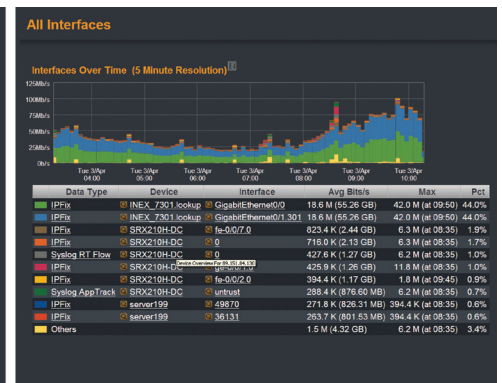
All Interfaces

Interfaces Over Time (5 Minute Resolution)

125Mb/s
100Mb/s
75Mb/s
50Mb/s
25Mb/s
0b/s

Tue 3/Apr 04:00
Tue 3/Apr 05:00
Tue 3/Apr 06:00
Tue 3/Apr 07:00
Tue 3/Apr 08:00
Tue 3/Apr 09:00
Tue 3/Apr 10:00

| Data Type | Device | Interface | Avg Bits/s | Max | Pct |
|---|---|---|---|---|---|
| IPFix | INEX_7301.lookup | GigabitEthernet0/0 | 18.6 M (55.26 GB) | 42.0 M (at 09:50) | 44.0% |
| IPFix | INEX_7301.lookup | GigabitEthernet0/1.301 | 18.6 M (55.26 GB) | 42.0 M (at 09:50) | 44.0% |
| IPFix | SRX210H-DC | fe-0/0/7.0 | 823.4 K (2.44 GB) | 6.3 M (at 08:35) | 1.9% |
| IPFix | SRX210H-DC | 0 | 716.0 K (2.13 GB) | 6.3 M (at 08:35) | 1.7% |
| Syslog RT Flow | SRX210H-DC | 0 | 427.6 K (1.27 GB) | 6.2 M (at 08:35) | 1.0% |
| IPFix | SRX210H-DC Device Overview For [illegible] | ge-0/0/1.0 | 425.9 K (1.26 GB) | 11.8 M (at 08:35) | 1.0% |
| IPFix | SRX210H-DC | fe-0/0/2.0 | 394.4 K (1.17 GB) | 1.8 M (at 09:45) | 0.9% |
| Syslog AppTrack | SRX210H-DC | untrust | 288.4 K (876.60 MB) | 6.2 M (at 08:35) | 0.7% |
| IPFix | server199 | 49870 | 271.8 K (826.31 MB) | 394.4 K (at 08:35) | 0.6% |
| IPFix | server199 | 36131 | 263.7 K (801.53 MB) | 394.4 K (at 08:35) | 0.6% |
| Others | | | 1.5 M (4.32 GB) | 6.2 M (at 08:35) | 3.4% |